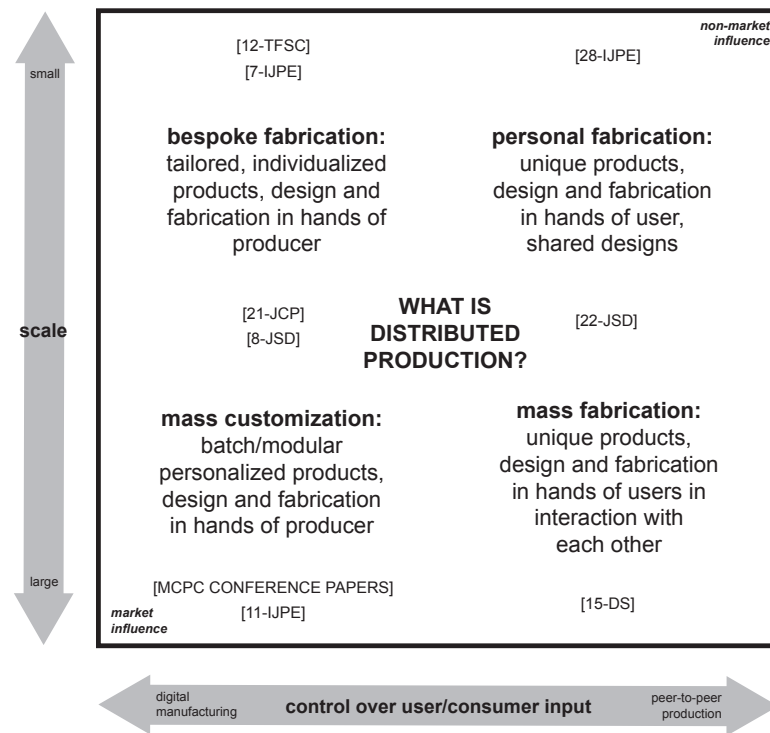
small

scale

large

[12-TFSC]
[7-IJPE]

non-market influence

[28-IJPE]

**bespoke fabrication:** tailored, individualized products, design and fabrication in hands of producer

**personal fabrication:** unique products, design and fabrication in hands of user, shared designs

[21-JCP]
[8-JSD]

**WHAT IS DISTRIBUTED PRODUCTION?**

[22-JSD]

**mass customization:** batch/modular personalized products, design and fabrication in hands of producer

**mass fabrication:** unique products, design and fabrication in hands of users in interaction with each other

[MCPC CONFERENCE PAPERS]
[11-IJPE]

market influence

[15-DS]

digital manufacturing

**control over user/consumer input**

peer-to-peer production